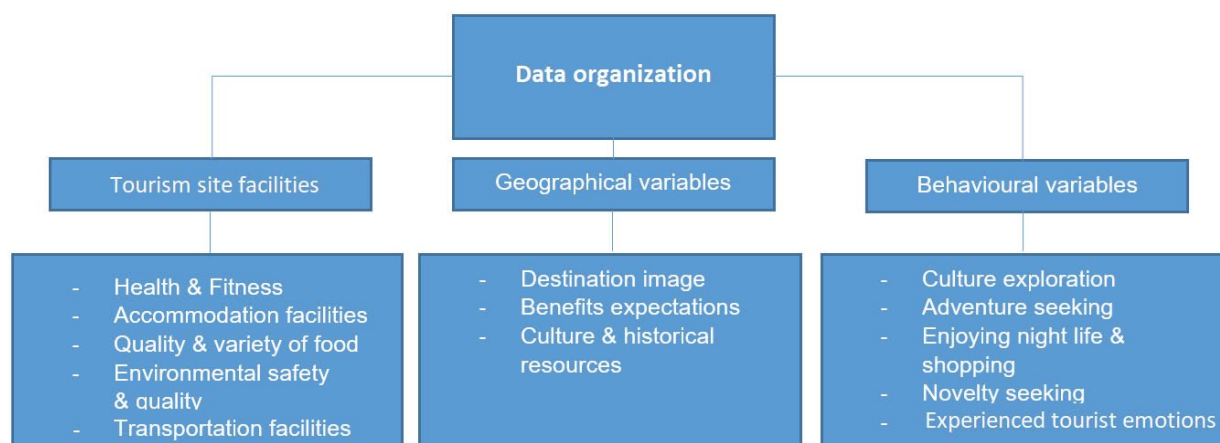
Data organization

Tourism site facilities

Geographical variables

Behavioural variables

- Health & Fitness
- Accommodation facilities
- Quality & variety of food
- Environmental safety & quality
- Transportation facilities

- Destination image
- Benefits expectations
- Culture & historical resources

- Culture exploration
- Adventure seeking
- Enjoying night life & shopping
- Novelty seeking
- Experienced tourist emotions